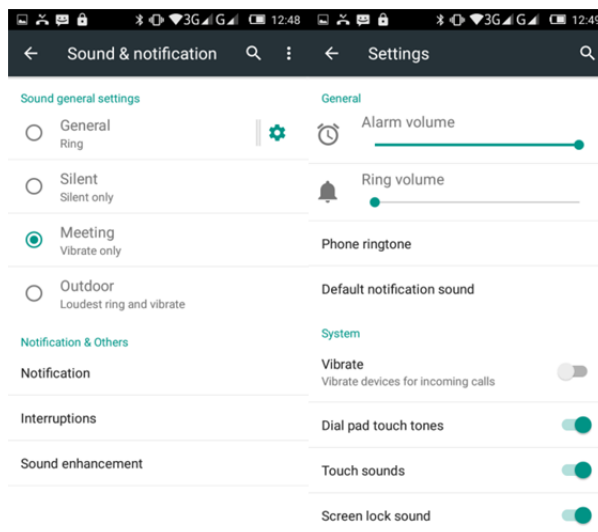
3G G 12:48

Sound & notification

Sound general settings

General
Ring

Silent
Silent only

Meeting
Vibrate only

Outdoor
Loudest ring and vibrate

Notification & Others

Notification

Interruptions

Sound enhancement

3G G 12:49

Settings

General

Alarm volume

Ring volume

Phone ringtone

Default notification sound

System

Vibrate
Vibrate devices for incoming calls

Dial pad touch tones

Touch sounds

Screen lock sound